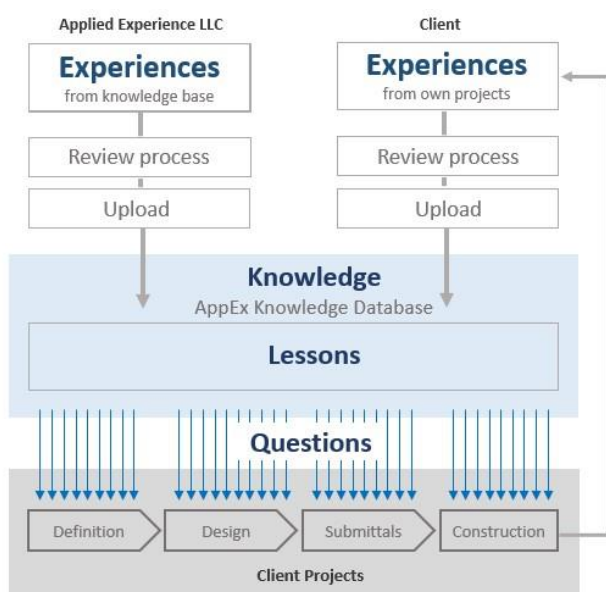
Applied Experience LLC

Experiences
from knowledge base

Review process

Upload

Client

Experiences
from own projects

Review process

Upload

Knowledge
AppEx Knowledge Database

Lessons

Questions

Definition

Design

Submittals

Construction

Client Projects